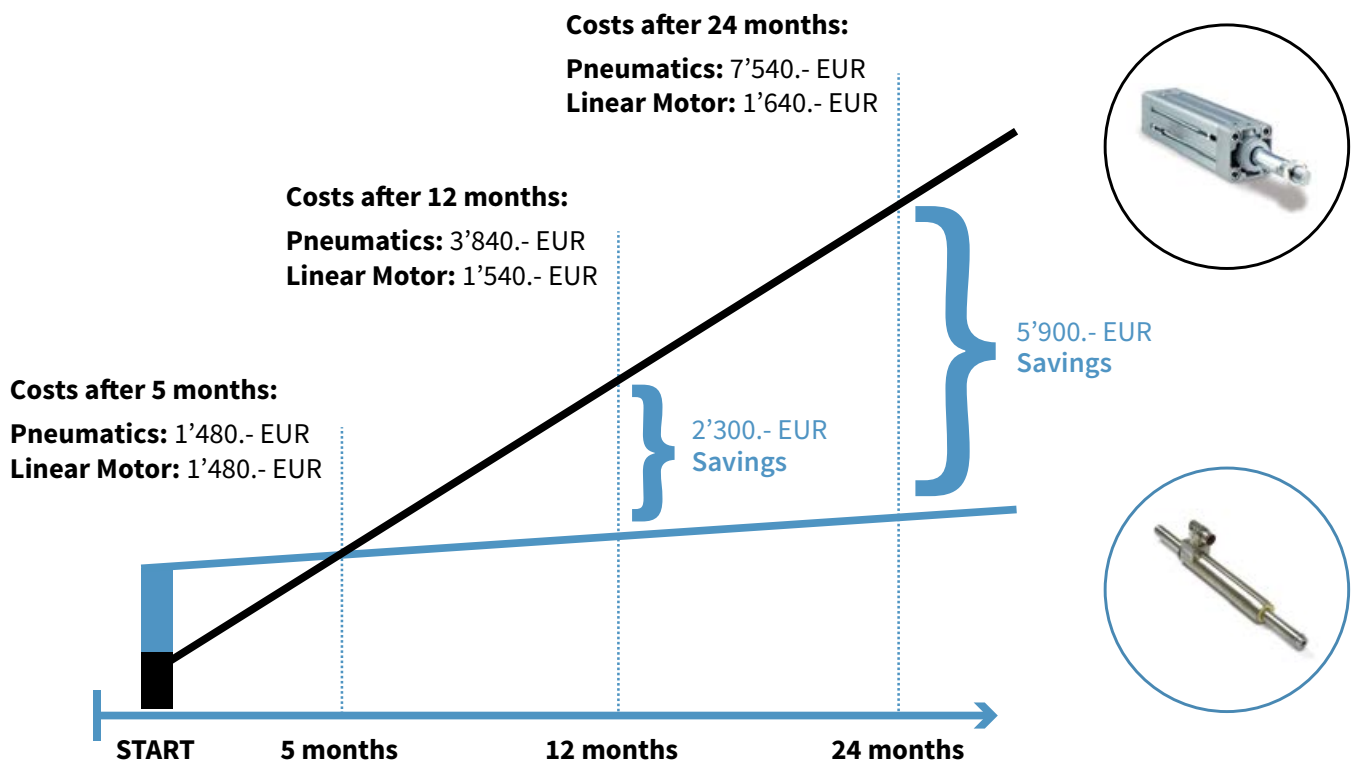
**Costs after 24 months:**
**Pneumatics:** 7’540.- EUR
**Linear Motor:** 1’640.- EUR

**Costs after 12 months:**
**Pneumatics:** 3’840.- EUR
**Linear Motor:** 1’540.- EUR

**Costs after 5 months:**
**Pneumatics:** 1’480.- EUR
**Linear Motor:** 1’480.- EUR

5’900.- EUR
**Savings**

2’300.- EUR
**Savings**

START
5 months
12 months
24 months